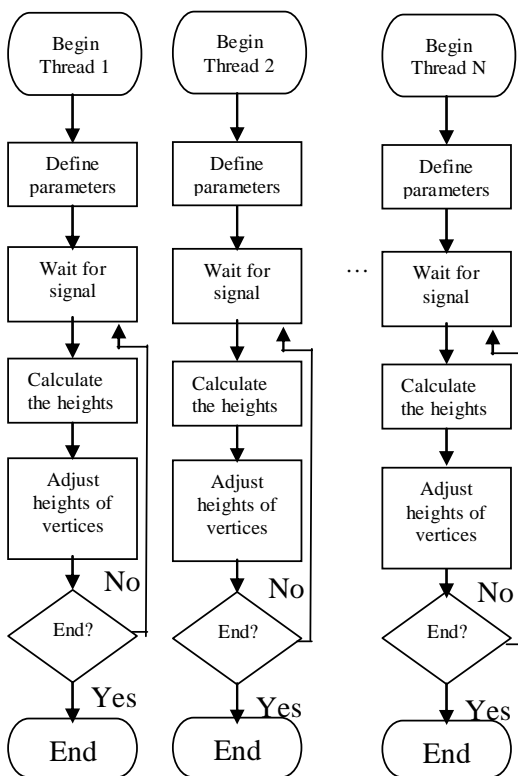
Begin Thread 1

Define parameters

Wait for signal

Calculate the heights

Adjust heights of vertices

No

End?

Yes

End

Begin Thread 2

Define parameters

Wait for signal

Calculate the heights

Adjust heights of vertices

No

End?

Yes

End

…

Begin Thread N

Define parameters

Wait for signal

Calculate the heights

Adjust heights of vertices

No

End?

Yes

End